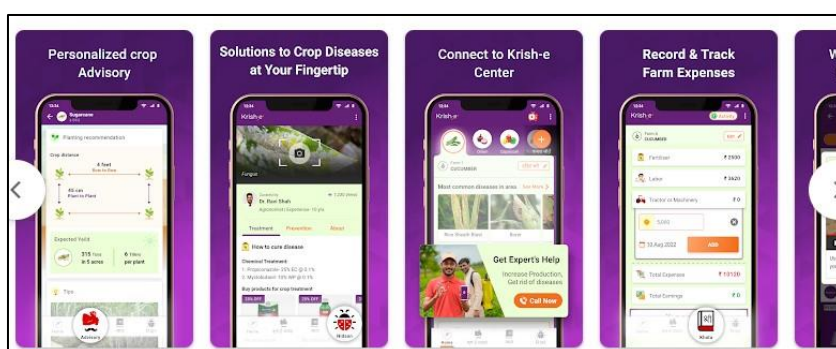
Personalized crop Advisory

Sugarcane

Planting recommendation

Crop distance

4 feet
Row to Row

45 cm
Plant to Plant

Expected Yield

315 tons in 5 acres

6 tillers per plant

Tips

Advisory

Solutions to Crop Diseases at Your Fingertip

Krish-e

Fungus

Dr. Ravi Shah

Treatment

Prevention

About

How to cure disease

Chemical Treatment

Buy products for crop treatment

Mitigate

Connect to Krish-e Center

Krish-e

CUCUMBER

Most common diseases in area

Get Expert's Help

Increase Production, Get rid of diseases

Call Now

Record & Track Farm Expenses

Krish-e

CUCUMBER

Fertiliser

₹2500

Labor

₹3420

Tractor & Machinery

₹0

10 Aug 2022

ADD

Total Expenses

₹10120

Total Earnings

₹0

Khata

W